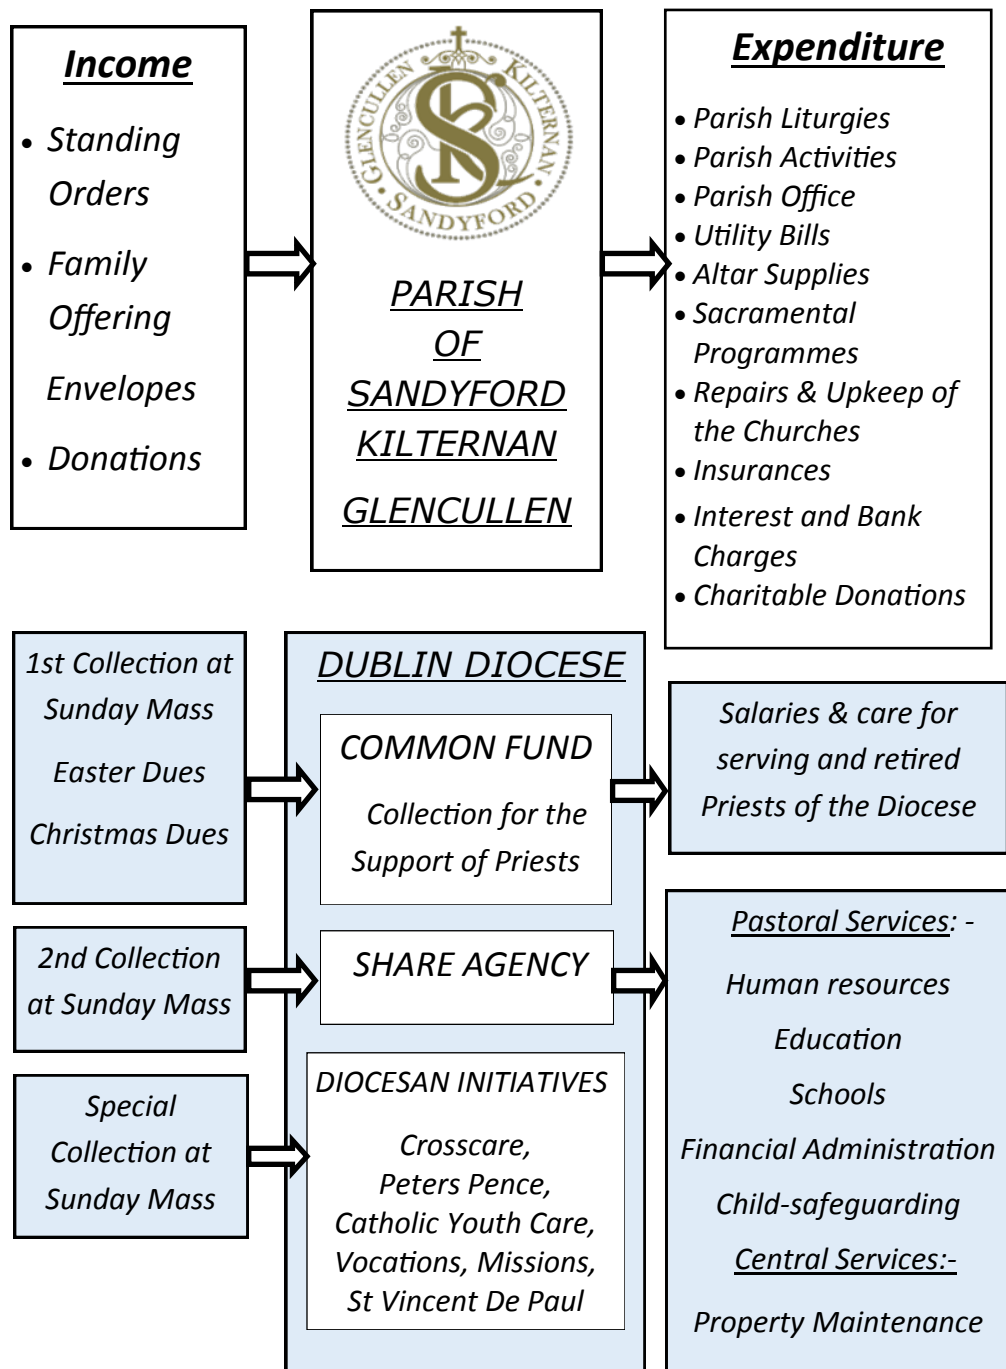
Income

- Standing Orders
- Family Offering Envelopes
- Donations

GLENCULLEN KILTERNAN SANDYFORD

PARISH OF SANDYFORD KILTERNAN GLENCULLEN

Expenditure

- Parish Liturgies
- Parish Activities
- Parish Office
- Utility Bills
- Altar Supplies
- Sacramental Programmes
- Repairs & Upkeep of the Churches
- Insurances
- Interest and Bank Charges
- Charitable Donations

1st Collection at Sunday Mass

Easter Dues

Christmas Dues

DUBLIN DIOCESE

COMMON FUND

Collection for the Support of Priests

Salaries & care for serving and retired Priests of the Diocese

2nd Collection at Sunday Mass

SHARE AGENCY

Special Collection at Sunday Mass

DIOCESAN INITIATIVES

Crosscare, Peters Pence, Catholic Youth Care, Vocations, Missions, St Vincent De Paul

Pastoral Services: -

Human resources

Education

Schools

Financial Administration

Child-safeguarding

Central Services:-

Property Maintenance